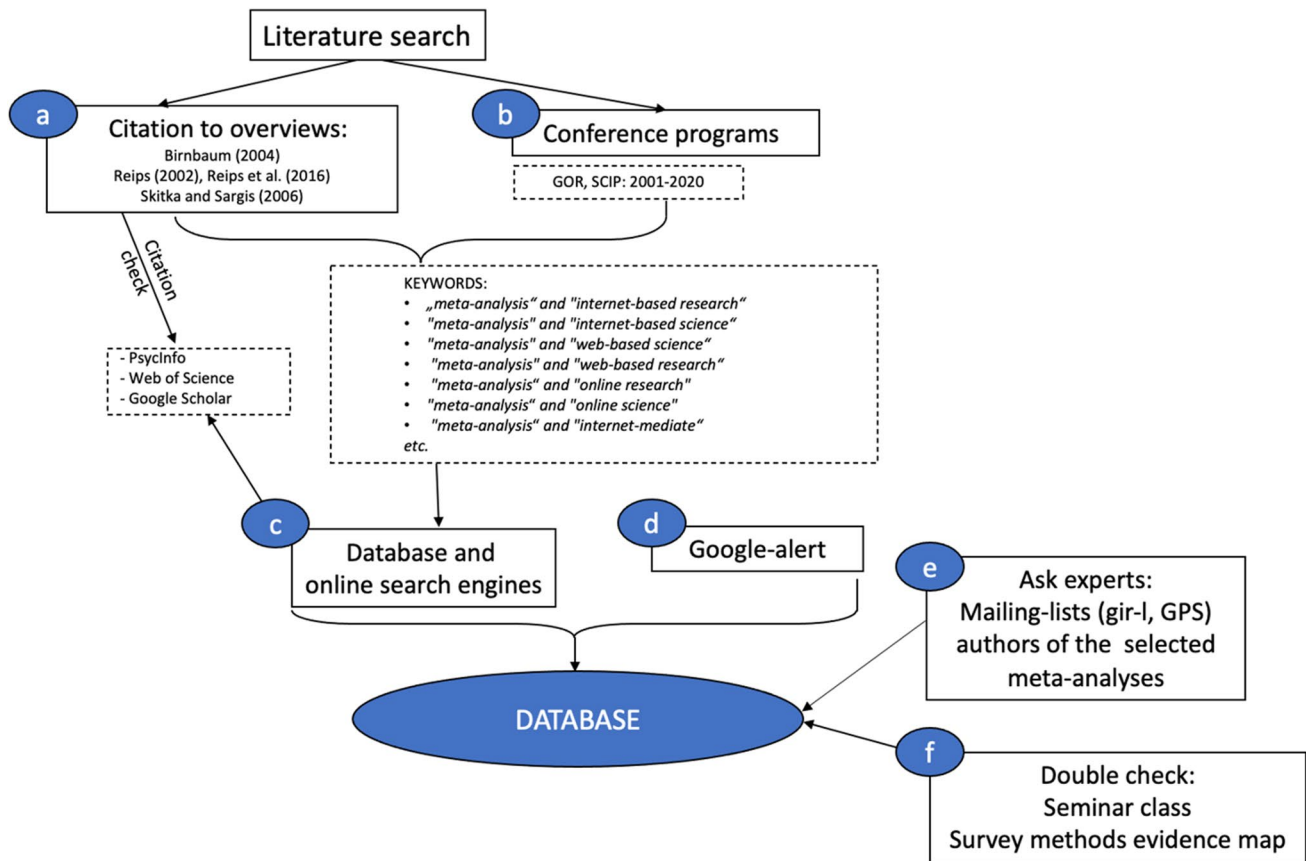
Literature search

a

Citation to overviews:
Birnbaum (2004)
Reips (2002), Reips et al. (2016)
Skitka and Sargis (2006)

b

Conference programs

GOR, SCIP: 2001-2020

Citation check

KEYWORDS:
• „meta-analysis“ and "internet-based research“
• "meta-analysis" and "internet-based science“
• "meta-analysis" and "web-based science“
• "meta-analysis" and "web-based research“
• "meta-analysis" and "online research"
• "meta-analysis" and "online science"
• "meta-analysis“ and "internet-mediate“
etc.

- PsycInfo
- Web of Science
- Google Scholar

c

Database and online search engines

d

Google-alert

e

Ask experts:
Mailing-lists (gir-l, GPS)
authors of the selected meta-analyses

DATABASE

f

Double check:
Seminar class
Survey methods evidence map